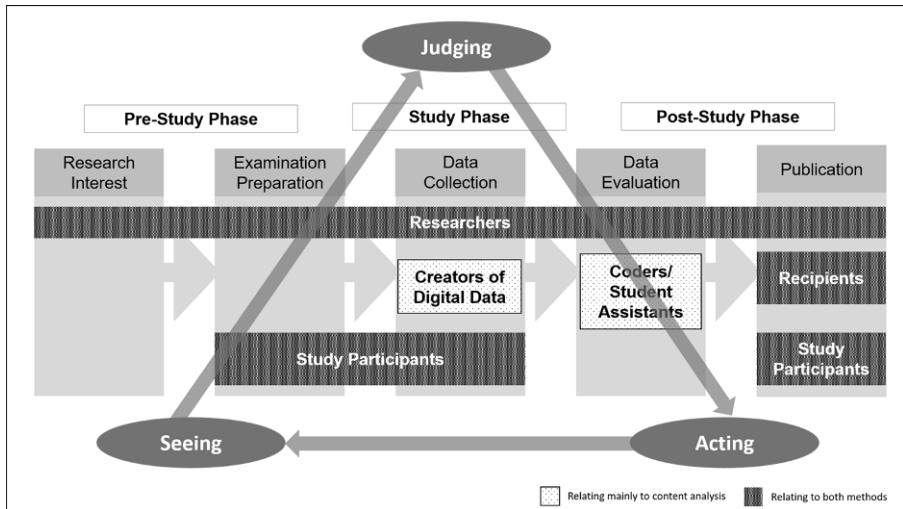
Judging

Pre-Study Phase

Study Phase

Post-Study Phase

Research Interest

Examination Preparation

Data Collection

Data Evaluation

Publication

Researchers

Creators of Digital Data

Coders/ Student Assistants

Recipients

Study Participants

Study Participants

Seeing

Acting

Relating mainly to content analysis

Relating to both methods